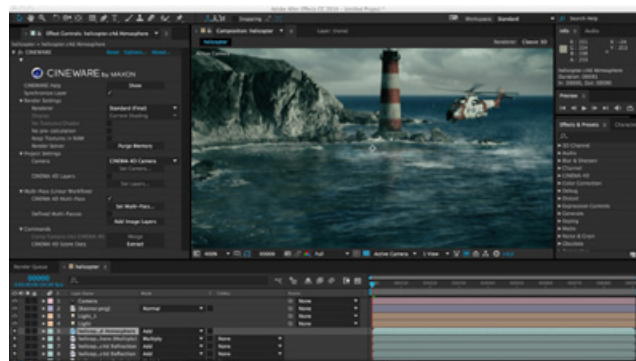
Adobe After Effects CC 2014 - Untitled Project

Workspace: Standard

Search Help

Effect Controls: helicopter_c4d Atmosphere

Composition: helicopter

CINEWARE

Reset

CINEWARE by MAXON

CINEWARE Help

Show

Render Settings

Renderer

Standard (Final)

Purge Memory

Project Settings

Camera

CINEMA 4D Camera

Set Camera...

CINEMA 4D Layers

Set Layers...

Multi-Pass (Linear Workflow)

CINEMA 4D Multi-Pass

Set Multi-Pass...

Defined Multi-Passes

Add Image Layers

Commands

CINEMA 4D Scene Data

Merge

Extract

Info

Audio

Preview

Effects & Presets

3D Channel

Audio

Blur & Sharpen

Channel

CINEMA 4D

Color Correction

Distort

Expression Controls

Generate

Keying

Matte

Noise & Grain

Obsolete

Active Camera

1 View

Render Queue

helicopter

Normal

None

Multiply

Add